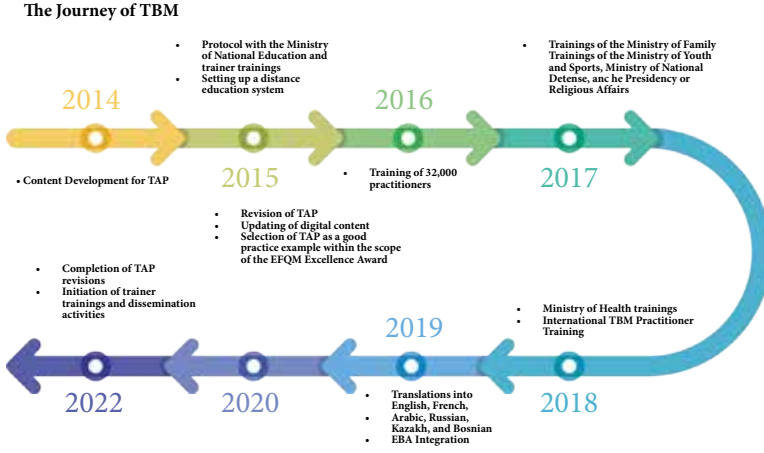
The Journey of TBM

2014

- Content Development for TAP

- Protocol with the Ministry of National Education and trainer trainings
- Setting up a distance education system

2015

2016

- Training of 32,000 practitioners

- Trainings of the Ministry of Family Trainings of the Ministry of Youth and Sports, Ministry of National Detense, anc he Presidency or Religious Affairs

2017

- Revision of TAP
- Updating of digital content
- Selection of TAP as a good practice example within the scope of the EFQM Excellence Award

- Completion of TAP revisions
- Initiation of trainer trainings and dissemination activities

- Ministry of Health trainings
- International TBM Practitioner Training

2019

2022

2020

2018

- Translations into English, French, Arabic, Russian, Kazakh, and Bosnian
- EBA Integration